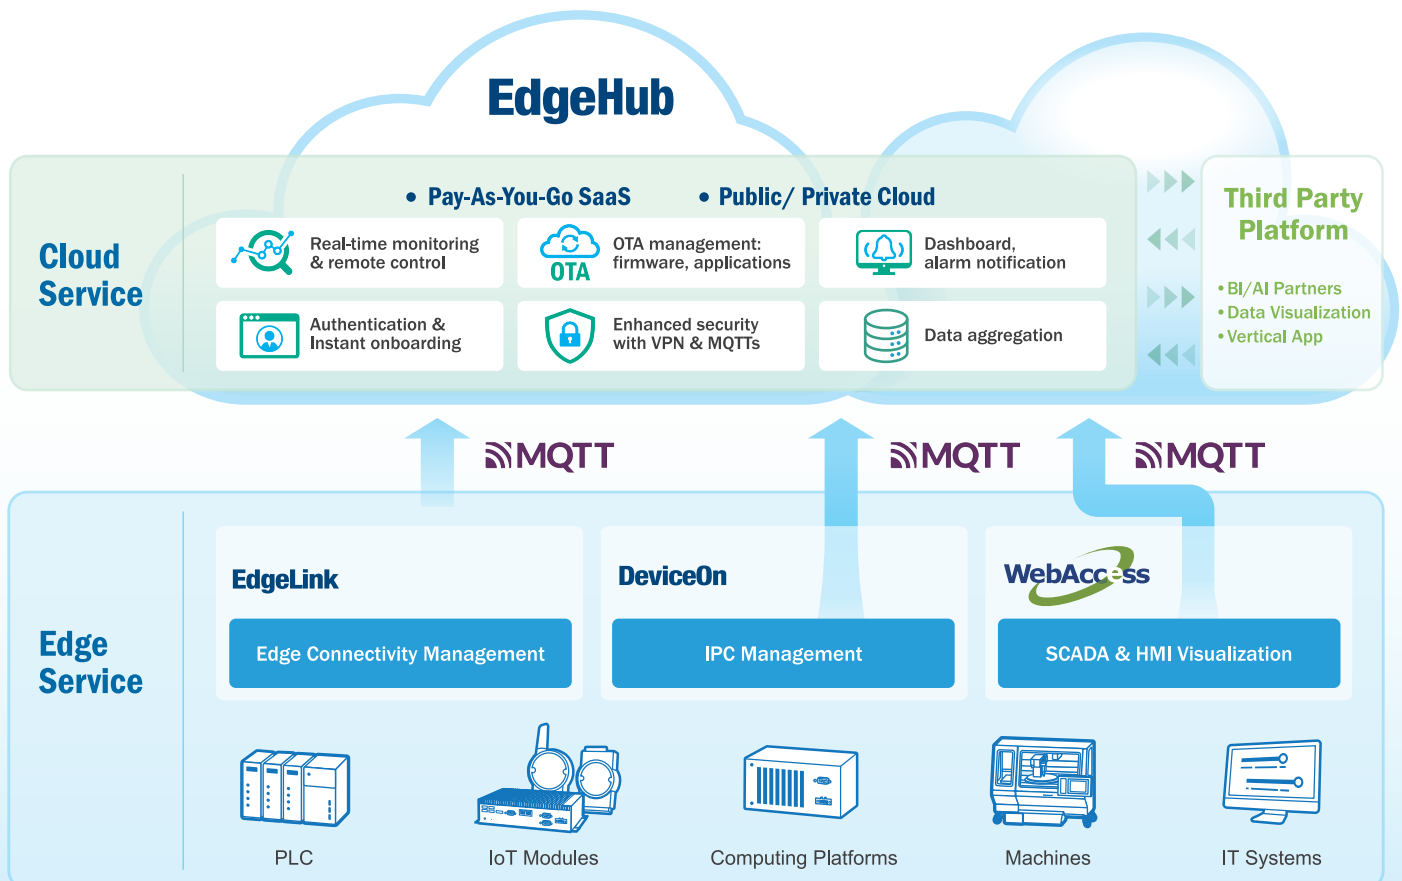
EdgeHub

Cloud Service

• Pay-As-You-Go SaaS • Public/ Private Cloud

Real-time monitoring & remote control

OTA

OTA management: firmware, applications

Dashboard, alarm notification

Authentication & Instant onboarding

Enhanced security with VPN & MQTTs

Data aggregation

Third Party Platform

• BI/AI Partners
• Data Visualization
• Vertical App

MQTT

MQTT

MQTT

Edge Service

EdgeLink

Edge Connectivity Management

DeviceOn

IPC Management

WebAccess

SCADA & HMI Visualization

PLC

IoT Modules

Computing Platforms

Machines

IT Systems